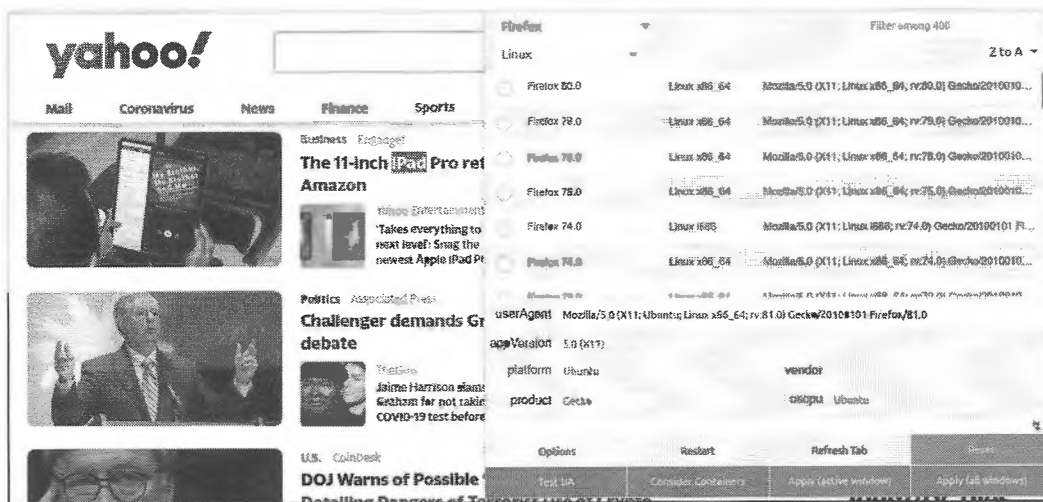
yahoo!

Mail Coronavirus News Finance Sports

Business Engadget
The 11-inch iPad Pro ret
Amazon

Yahoo Entertainment
'Takes everything to next level': Snag the newest Apple iPad Pr

Politics Associated Press
Challenger demands Gr
debate

TheGrio
Jaime Harrison slams Graham for not takin COVID-19 test before

U.S. CoinDesk
DOJ Warns of Possible
Detailing Dangers of T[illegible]

Firefox
Linux
Filter among 400
Z to A

| | | |
|---|---|---|
| Firefox 80.0 | Linux x86_64 | Mozilla/5.0 (X11; Linux x86_64; rv:80.0) Gecko/2010010... |
| Firefox 79.0 | Linux x86_64 | Mozilla/5.0 (X11; Linux x86_64; rv:79.0) Gecko/2010010... |
| Firefox 78.0 | Linux x86_64 | Mozilla/5.0 (X11; Linux x86_64; rv:78.0) Gecko/2010010... |
| Firefox 75.0 | Linux x86_64 | Mozilla/5.0 (X11; Linux x86_64; rv:75.0) Gecko/2010010... |
| Firefox 74.0 | Linux i686 | Mozilla/5.0 (X11; Linux i686; rv:74.0) Gecko/20100101 Fi... |
| Firefox 74.0 | Linux x86_64 | Mozilla/5.0 (X11; Linux x86_64; rv:74.0) Gecko/2010010... |

userAgent Mozilla/5.0 (X11; Ubuntu; Linux x86_64; rv:81.0) Gecko/20100101 Firefox/81.0
appVersion 5.0 (X11)
platform Ubuntu
vendor
product Gecko
oscpu Ubuntu

Options Restart Refresh Tab Reset
Test UA Consider Containers Apply (active window) Apply (all windows)